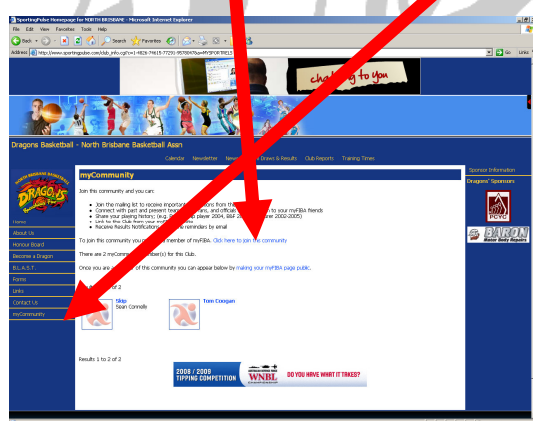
SportingPulse Homepage for NORTH BRISBANE - Microsoft Internet Explorer

File Edit View Favorites Tools Help

Back Search Favorites

Address http://www.sportingpulse.com/club_info.cgi?c=1-4826-74615-77291-9578047&a=MYSPORTRELS

Go Links

challenge to you

Dragons Basketball - North Brisbane Basketball Assn

Calendar Newsletter News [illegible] Draws & Results Club Reports Training Times

NORTH BRISBANE BASKETBALL DRAGONS

Home

About Us

Honour Board

Become a Dragon

B.L.A.S.T.

Forms

Links

Contact Us

myCommunity

myCommunity

Join this community and you can:

• Join the mailing list to receive important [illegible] from this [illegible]
• Connect with past and present team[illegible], and official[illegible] to your myFIBA friends
• Share your playing history, (e.g. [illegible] player 2004, B&F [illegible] 2002-2005)
• Link to this Club from your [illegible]
• Receive Results Notifications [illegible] reminders by email

To join this community you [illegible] member of myFIBA. Click here to join the community

There are 2 myCommu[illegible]ber(s) for this Club.

Once you are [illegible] of this community you can appear below by making your myFIBA page public.

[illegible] of 2

Skip
Sean Connelly

Tom Coogan

Results 1 to 2 of 2

2008 / 2009 TIPPING COMPETITION WNBL DO YOU HAVE WHAT IT TAKES?

Sponsor Information

Dragons' Sponsors

BARON Motor Body Repairs